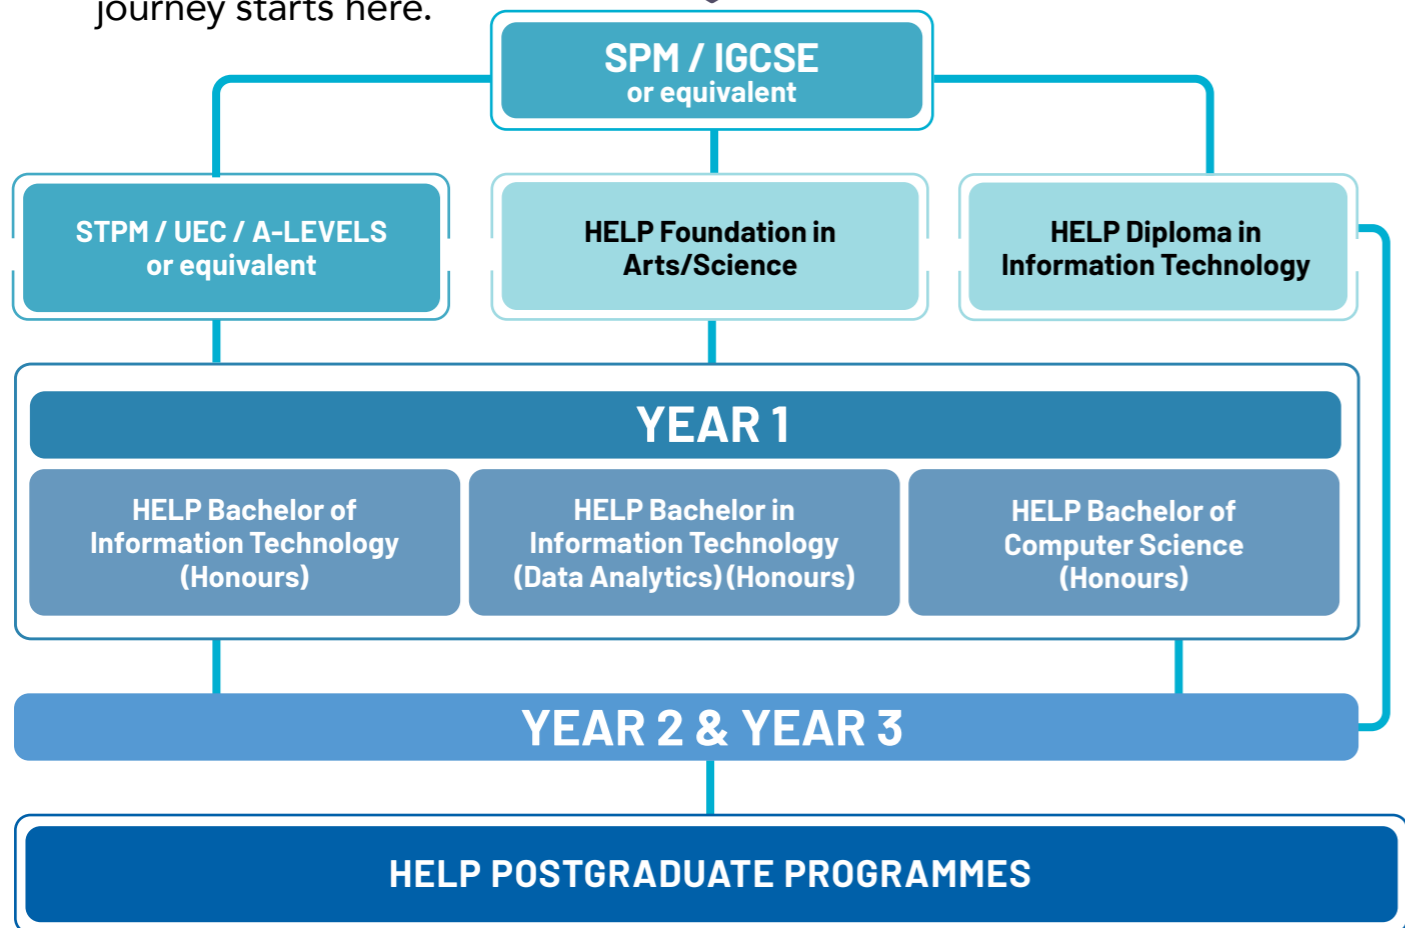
journey starts here.

SPM / IGCSE
or equivalent

STPM / UEC / A-LEVELS
or equivalent

HELP Foundation in
Arts/Science

HELP Diploma in
Information Technology

YEAR 1

HELP Bachelor of
Information Technology
(Honours)

HELP Bachelor in
Information Technology
(Data Analytics) (Honours)

HELP Bachelor of
Computer Science
(Honours)

YEAR 2 & YEAR 3

HELP POSTGRADUATE PROGRAMMES